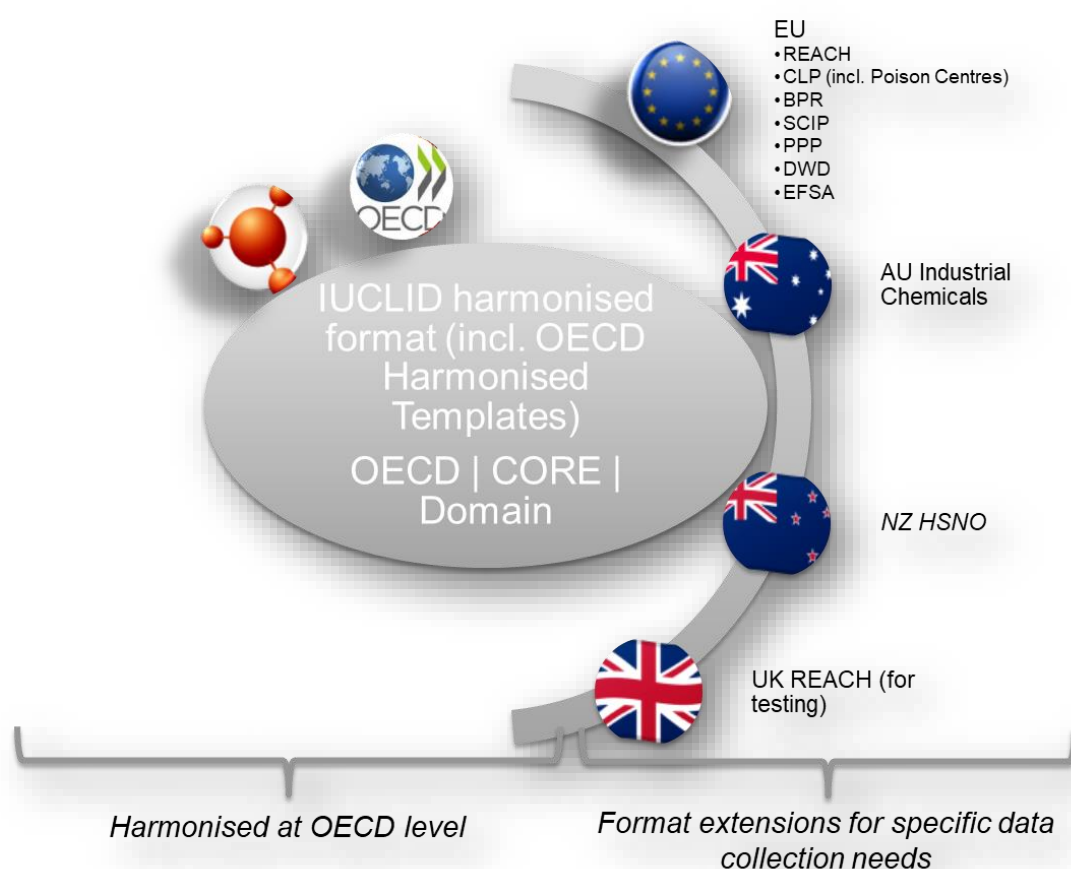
OECD

IUCLID harmonised format (incl. OECD Harmonised Templates)

OECD | CORE | Domain

EU
• REACH
• CLP (incl. Poison Centres)
• BPR
• SCIP
• PPP
• DWD
• EFSA

AU Industrial Chemicals

NZ HSNO

UK REACH (for testing)

Harmonised at OECD level

Format extensions for specific data collection needs